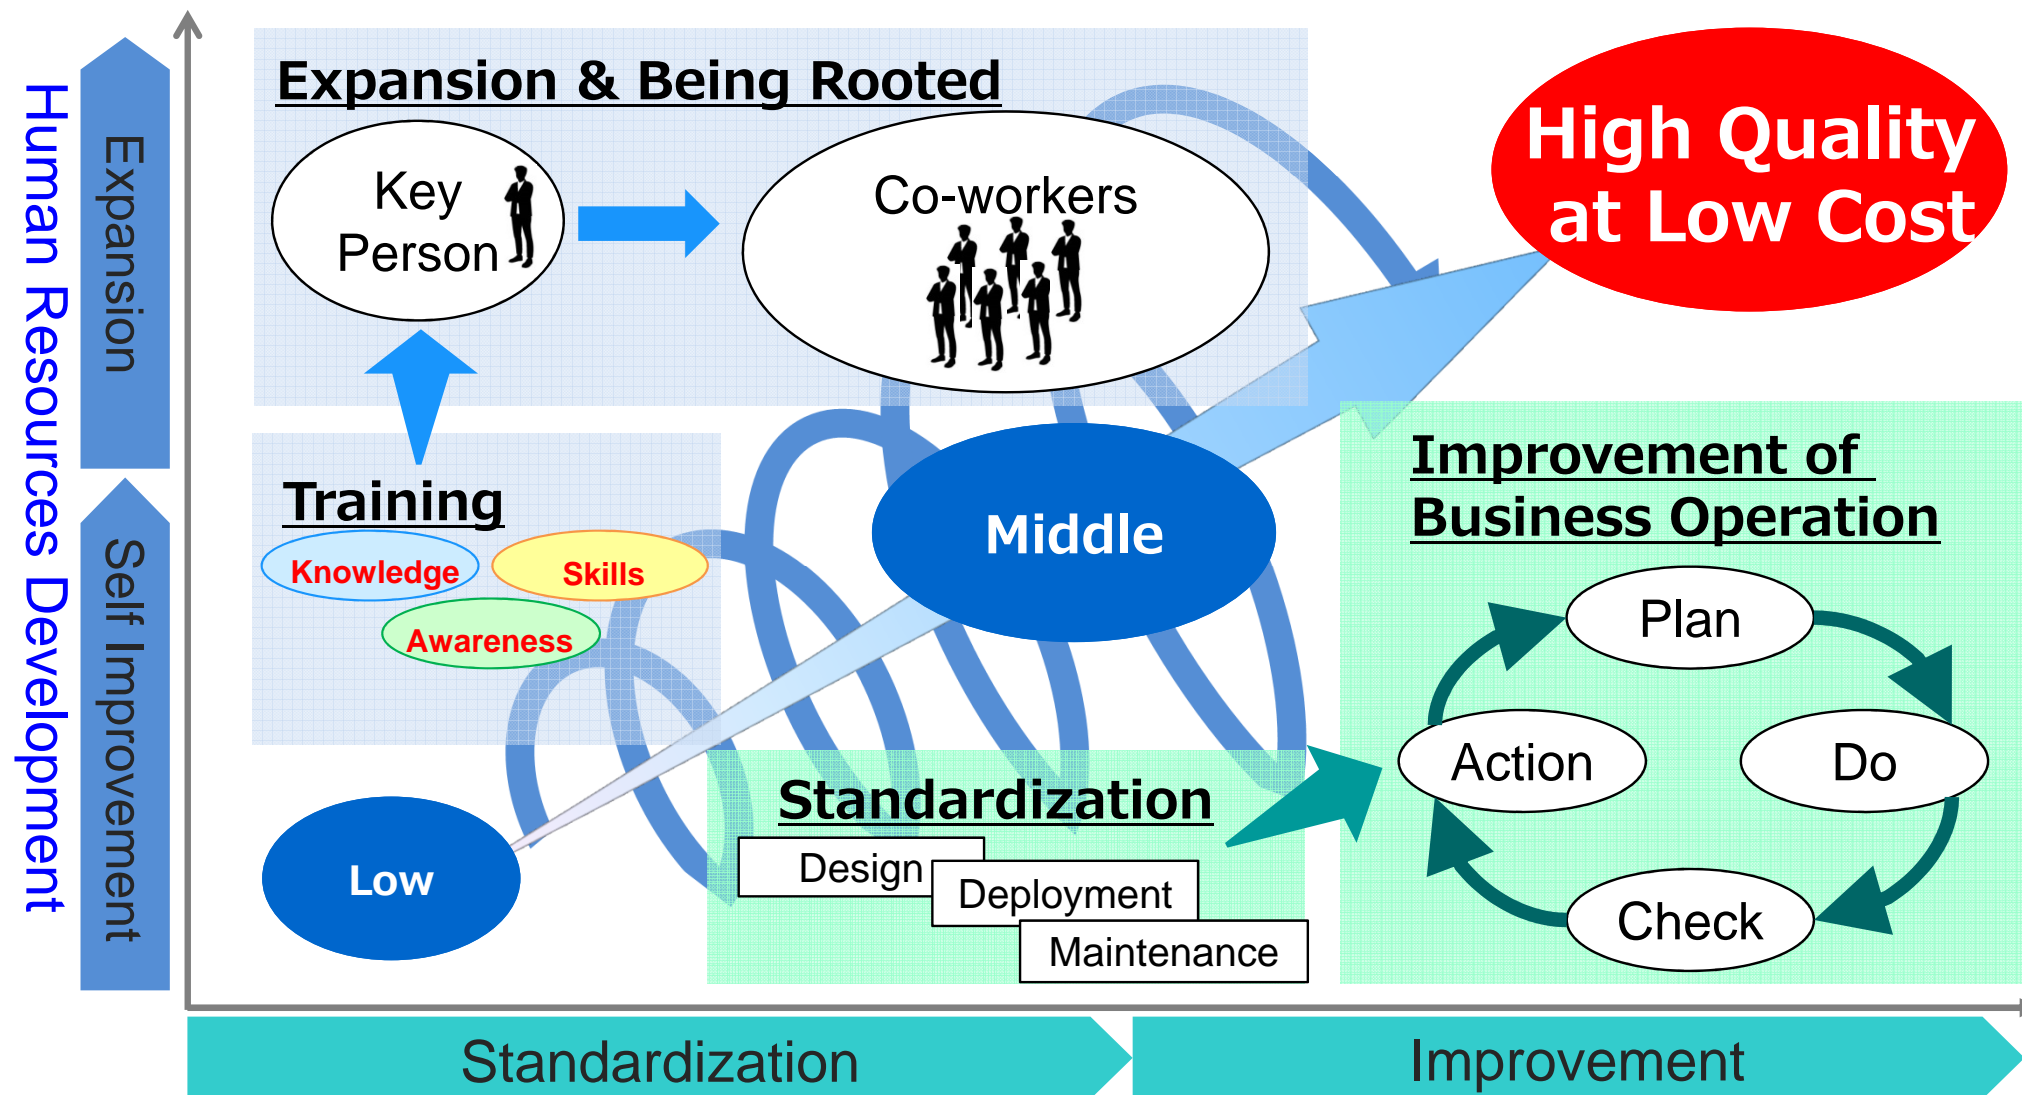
Human Resources Development

Expansion

Self Improvement

Expansion & Being Rooted

Key Person

Co-workers

High Quality at Low Cost

Training

Knowledge

Skills

Awareness

Middle

Improvement of Business Operation

Plan

Action

Do

Check

Standardization

Design

Deployment

Maintenance

Low

Standardization

Improvement